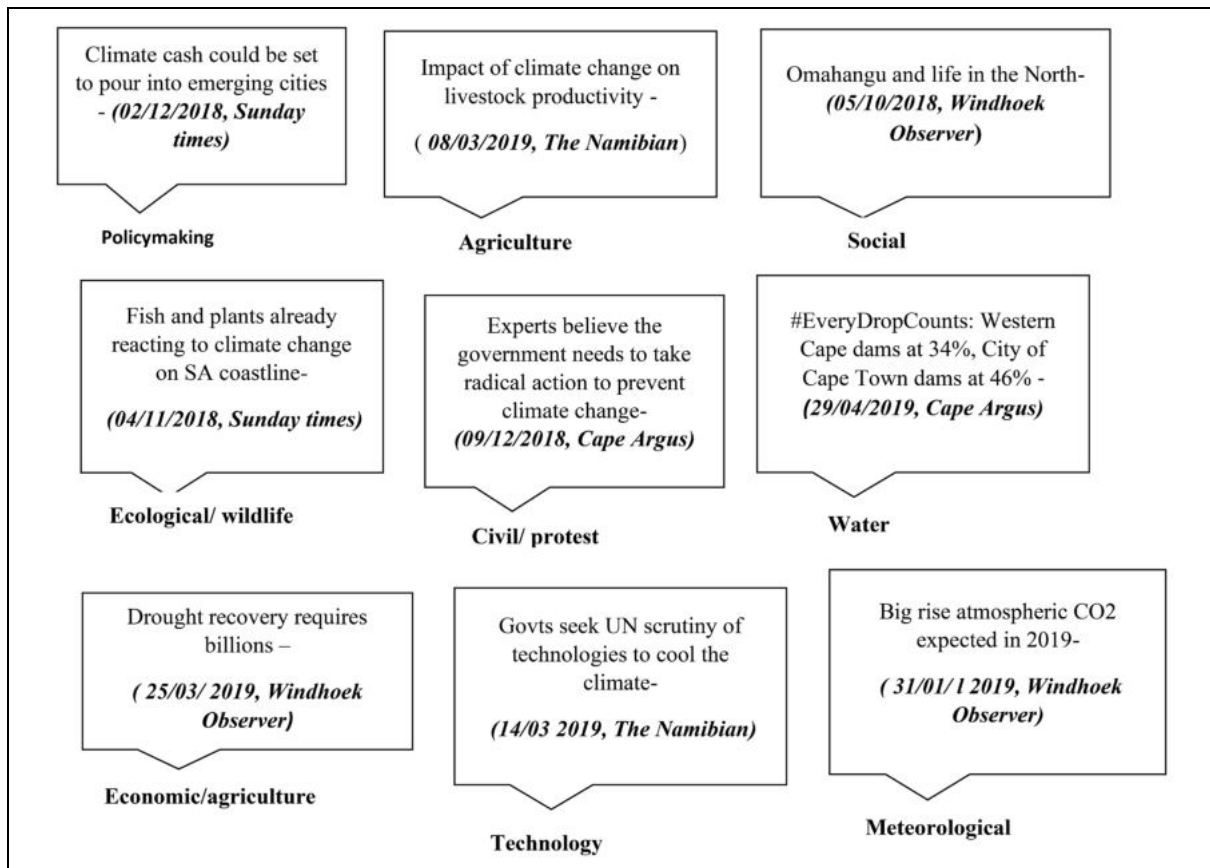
Climate cash could be set to pour into emerging cities - (02/12/2018, Sunday times)

Policymaking

Impact of climate change on livestock productivity -

( 08/03/2019, The Namibian)

Agriculture

Omahangu and life in the North- (05/10/2018, Windhoek Observer)

Social

Fish and plants already reacting to climate change on SA coastline-

(04/11/2018, Sunday times)

Ecological/ wildlife

Experts believe the government needs to take radical action to prevent climate change- (09/12/2018, Cape Argus)

Civil/ protest

#EveryDropCounts: Western Cape dams at 34%, City of Cape Town dams at 46% - (29/04/2019, Cape Argus)

Water

Drought recovery requires billions –

( 25/03/ 2019, Windhoek Observer)

Economic/agriculture

Govts seek UN scrutiny of technologies to cool the climate-

(14/03 2019, The Namibian)

Technology

Big rise atmospheric CO2 expected in 2019-

( 31/01/ l 2019, Windhoek Observer)

Meteorological